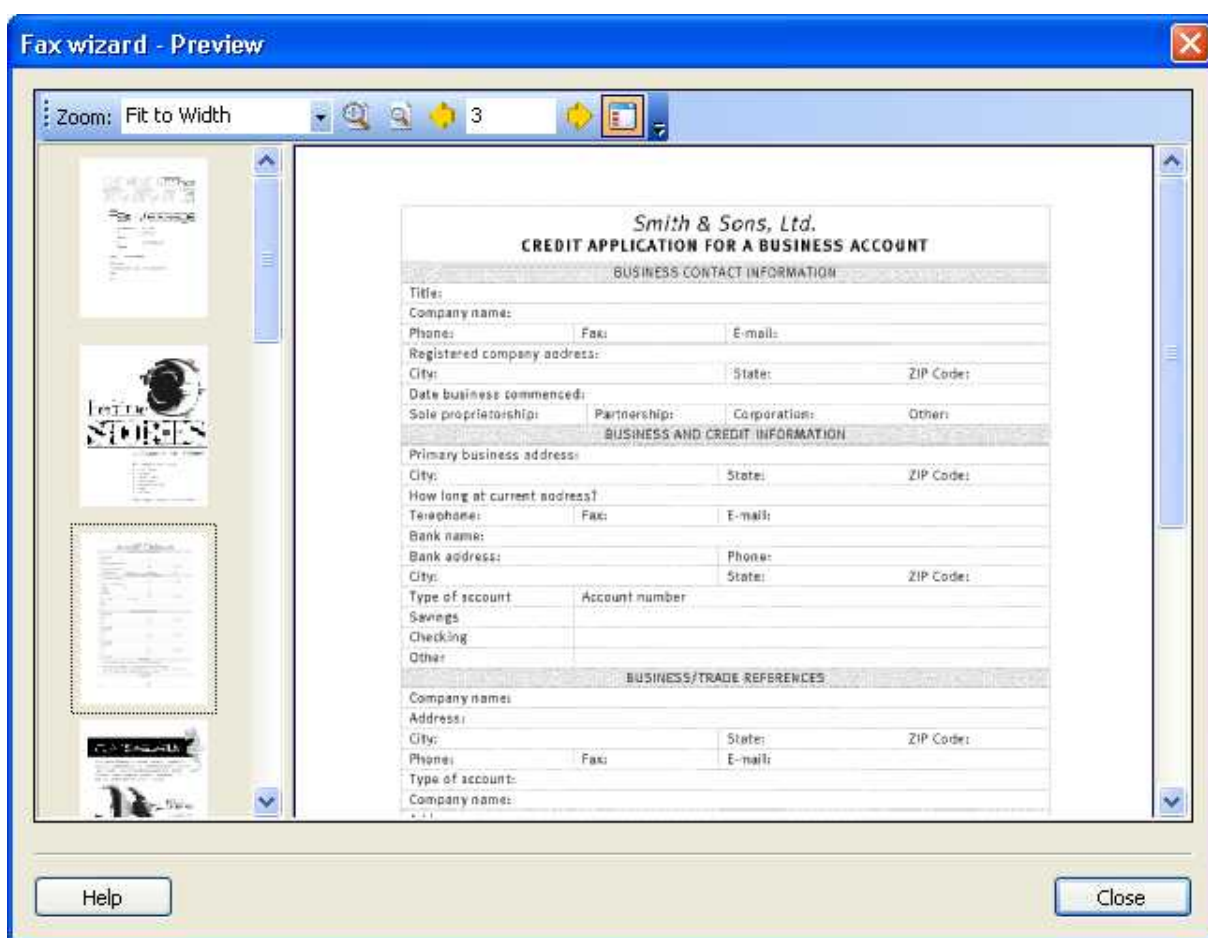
Fax wizard - Preview

Zoom: Fit to Width

3

Fax Message

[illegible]

STORES

Smith & Sons, Ltd.
CREDIT APPLICATION FOR A BUSINESS ACCOUNT

BUSINESS CONTACT INFORMATION

Title:

Company name:

| Phone: | Fax: | E-mail: | |
|---|---|---|---|
| Registered company address: | | | |
| City: | | State: | ZIP Code: |
| Date business commenced: | | | |
| Sole proprietorship: | Partnership: | Corporation: | Other: |

BUSINESS AND CREDIT INFORMATION

| Primary business address: | | | |
|---|---|---|---|
| City: | | State: | ZIP Code: |
| How long at current address? | | | |
| Telephone: | Fax: | E-mail: | |
| Bank name: | | | |
| Bank address: | | Phone: | |
| City: | | State: | ZIP Code: |
| Type of account | Account number | | |
| Savings | | | |
| Checking | | | |
| Other | | | |

BUSINESS/TRADE REFERENCES

| Company name: | | | |
|---|---|---|---|
| Address: | | | |
| City: | | State: | ZIP Code: |
| Phone: | Fax: | E-mail: | |
| Type of account: | | | |
| Company name: | | | |

Help

Close